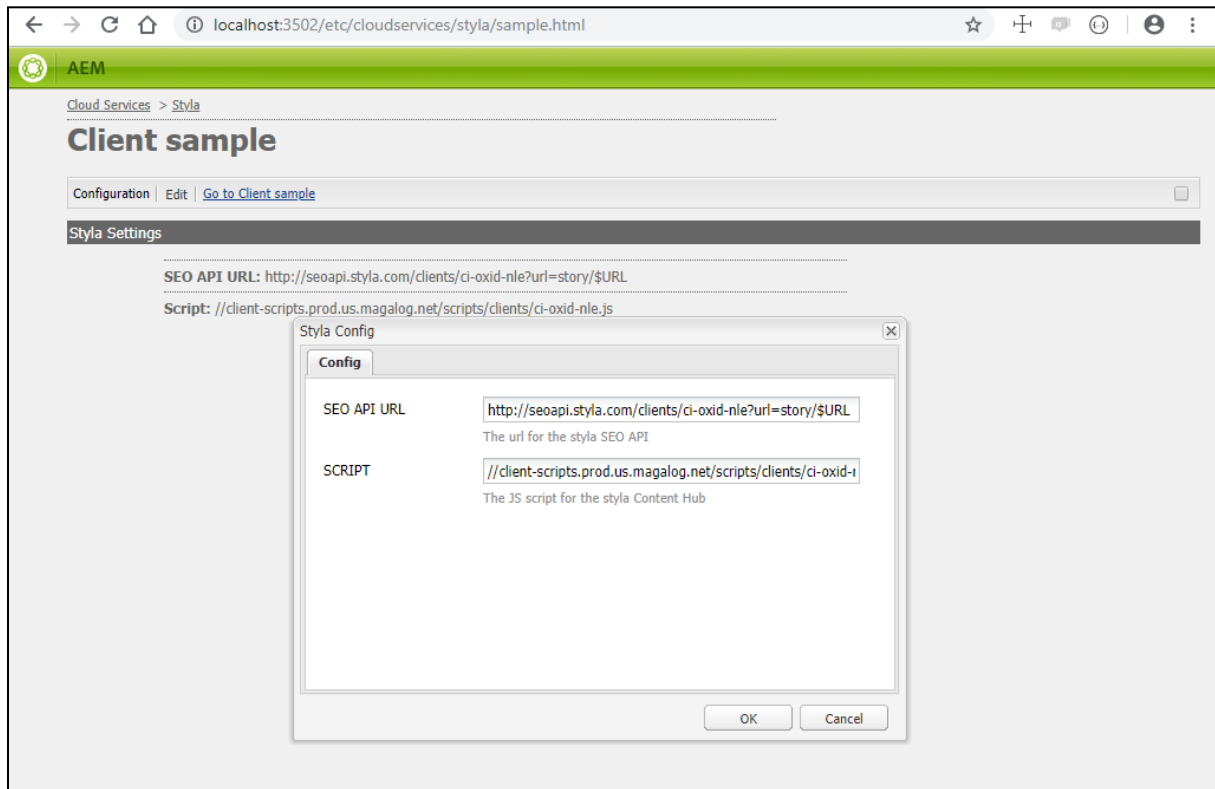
localhost:3502/etc/cloudservices/styla/sample.html

AEM

Cloud Services > Styla

Client sample

Configuration | Edit | Go to Client sample

Styla Settings

SEO API URL: http://seoapi.styla.com/clients/ci-oxid-nle?url=story/$URL

Script: //client-scripts.prod.us.magalog.net/scripts/clients/ci-oxid-nle.js

Styla Config

Config

SEO API URL http://seoapi.styla.com/clients/ci-oxid-nle?url=story/$URL

The url for the styla SEO API

SCRIPT //client-scripts.prod.us.magalog.net/scripts/clients/ci-oxid-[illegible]

The JS script for the styla Content Hub

OK Cancel